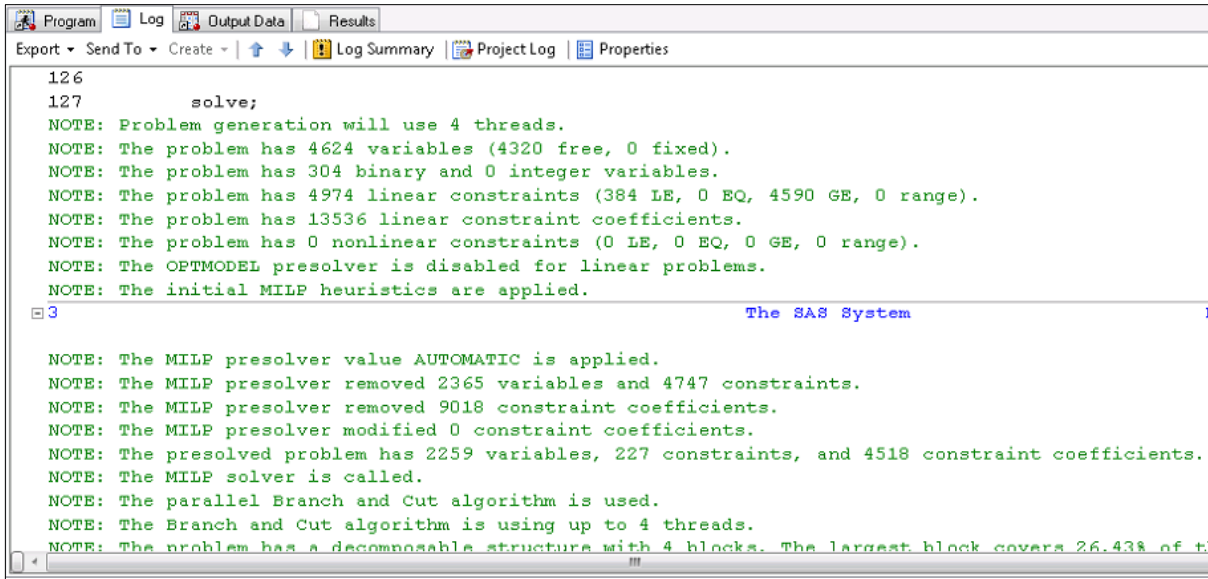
Program | Log | Output Data | Results

Export ▾ Send To ▾ Create ▾ | Log Summary | Project Log | Properties

126
127 solve;
NOTE: Problem generation will use 4 threads.
NOTE: The problem has 4624 variables (4320 free, 0 fixed).
NOTE: The problem has 304 binary and 0 integer variables.
NOTE: The problem has 4974 linear constraints (384 LE, 0 EQ, 4590 GE, 0 range).
NOTE: The problem has 13536 linear constraint coefficients.
NOTE: The problem has 0 nonlinear constraints (0 LE, 0 EQ, 0 GE, 0 range).
NOTE: The OPTMODEL presolver is disabled for linear problems.
NOTE: The initial MILP heuristics are applied.
3 The SAS System

NOTE: The MILP presolver value AUTOMATIC is applied.
NOTE: The MILP presolver removed 2365 variables and 4747 constraints.
NOTE: The MILP presolver removed 9018 constraint coefficients.
NOTE: The MILP presolver modified 0 constraint coefficients.
NOTE: The presolved problem has 2259 variables, 227 constraints, and 4518 constraint coefficients.
NOTE: The MILP solver is called.
NOTE: The parallel Branch and Cut algorithm is used.
NOTE: The Branch and Cut algorithm is using up to 4 threads.
NOTE: The problem has a decomposable structure with 4 blocks. The largest block covers 26.43% of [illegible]